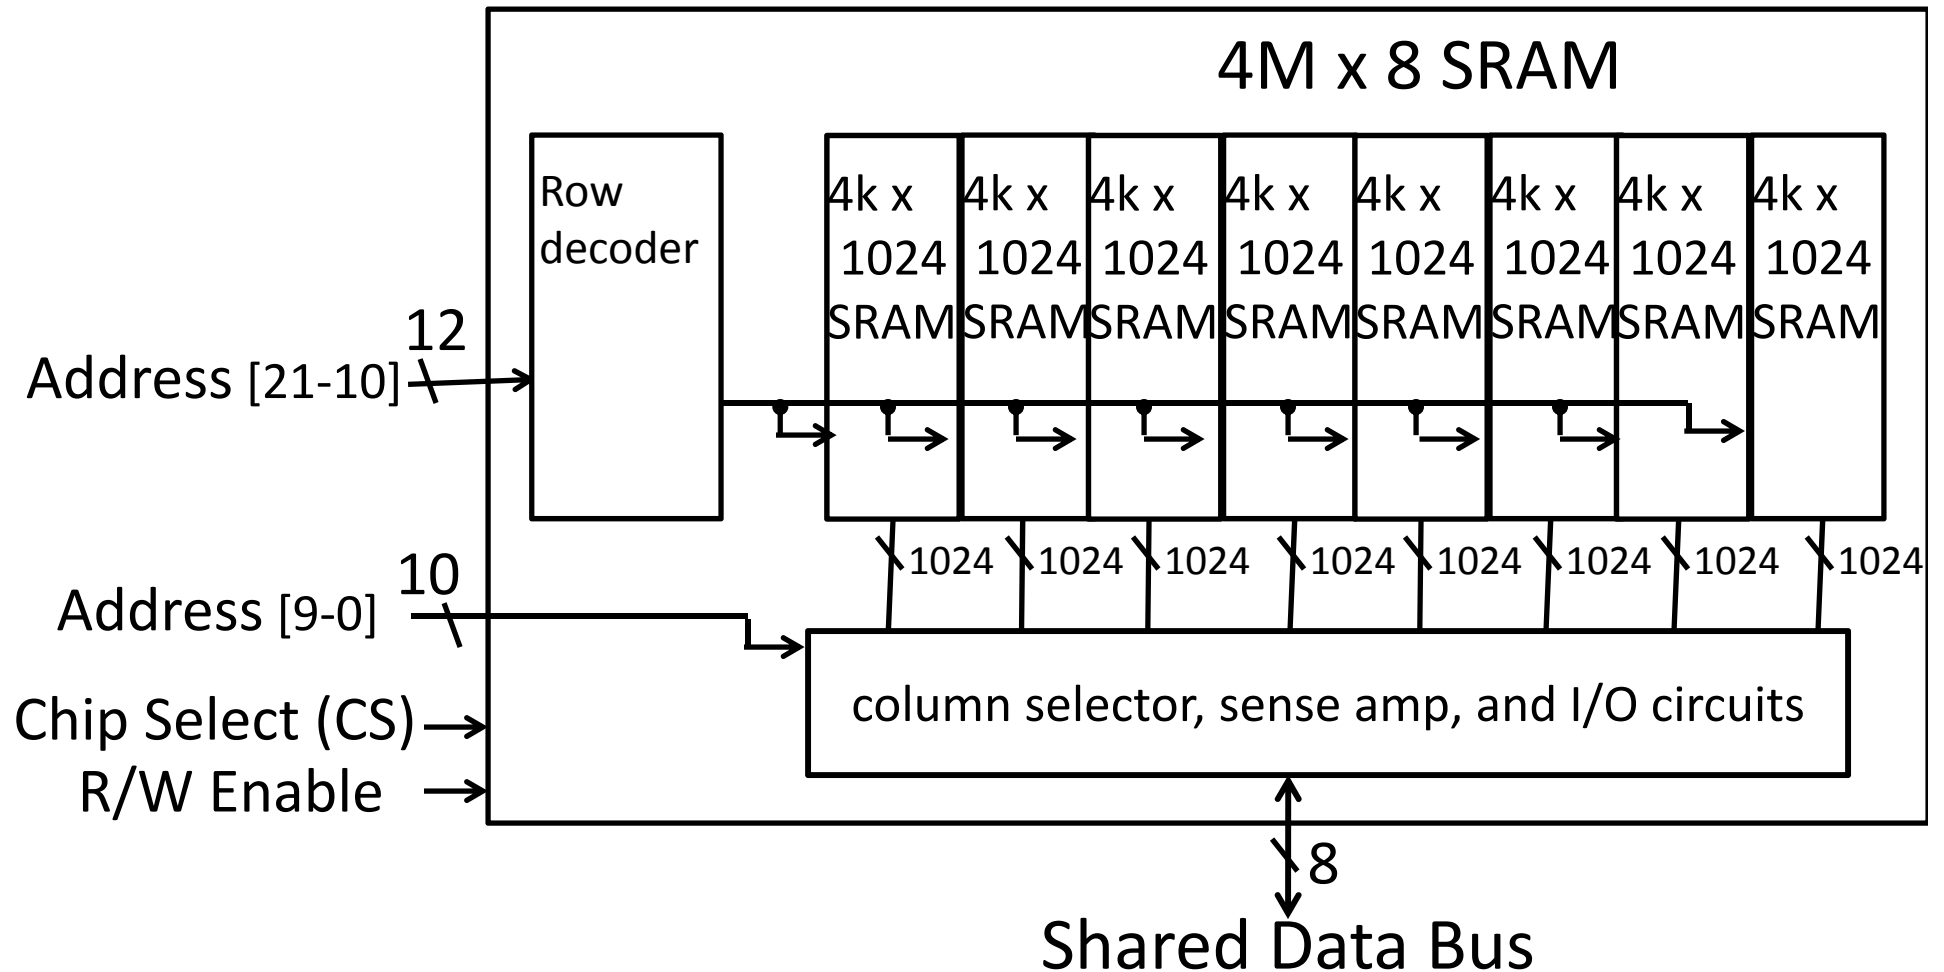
4M x 8 SRAM

Row decoder

4k x 1024 SRAM

4k x 1024 SRAM

4k x 1024 SRAM

4k x 1024 SRAM

4k x 1024 SRAM

4k x 1024 SRAM

4k x 1024 SRAM

4k x 1024 SRAM

12

Address [21-10]

1024 1024 1024 1024 1024 1024 1024 1024

10

Address [9-0]

column selector, sense amp, and I/O circuits

Chip Select (CS)

R/W Enable

8

Shared Data Bus